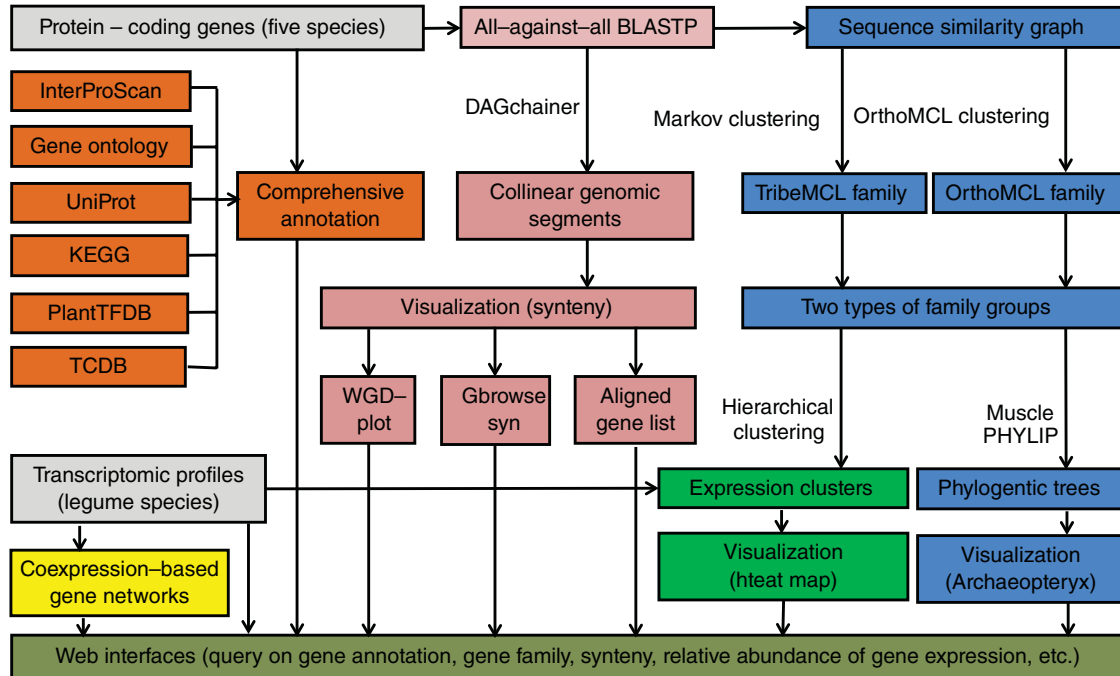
Protein – coding genes (five species)

All–against–all BLASTP

Sequence similarity graph

InterProScan

Gene ontology

UniProt

KEGG

PlantTFDB

TCDB

DAGchainer

Markov clustering

OrthoMCL clustering

Comprehensive annotation

Collinear genomic segments

TribeMCL family

OrthoMCL family

Visualization (synteny)

Two types of family groups

WGD–plot

Gbrowse syn

Aligned gene list

Hierarchical clustering

Muscle PHYLIP

Transcriptomic profiles (legume species)

Expression clusters

Phylogentic trees

Coexpression–based gene networks

Visualization (hteat map)

Visualization (Archaeopteryx)

Web interfaces (query on gene annotation, gene family, synteny, relative abundance of gene expression, etc.)